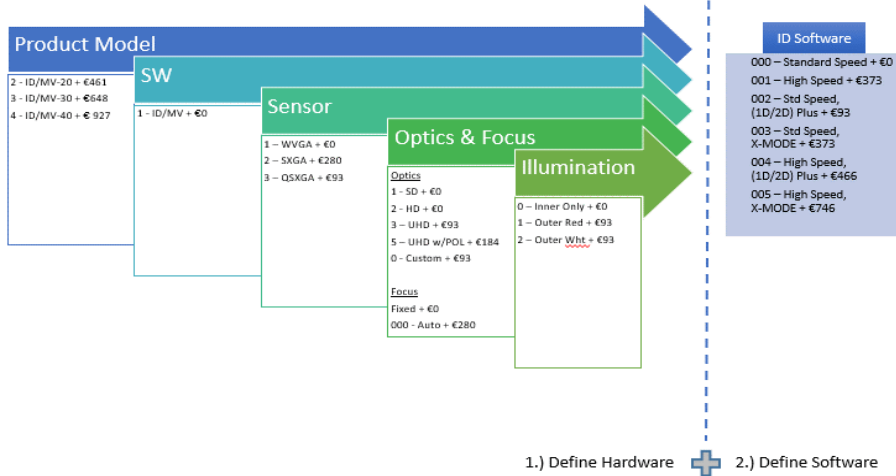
Product Model

2 - ID/MV-20 + €461
3 - ID/MV-30 + €648
4 - ID/MV-40 + € 927

SW

1 - ID/MV + €0

Sensor

1 – WVGA + €0
2 – SXGA + €280
3 – QSXGA + €93

Optics & Focus

Optics
1 - SD + €0
2 - HD + €0
3 – UHD + €93
5 – UHD w/POL + €184
0 - Custom + €93

Focus
Fixed + €0
000 - Auto + €280

Illumination

0 – Inner Only + €0
1 – Outer Red + €93
2 – Outer Wht + €93

ID Software

000 – Standard Speed + €0
001 – High Speed + €373
002 – Std Speed, (1D/2D) Plus + €93
003 – Std Speed, X-MODE + €373
004 – High Speed, (1D/2D) Plus + €466
005 – High Speed, X-MODE + €746

1.) Define Hardware 2.) Define Software